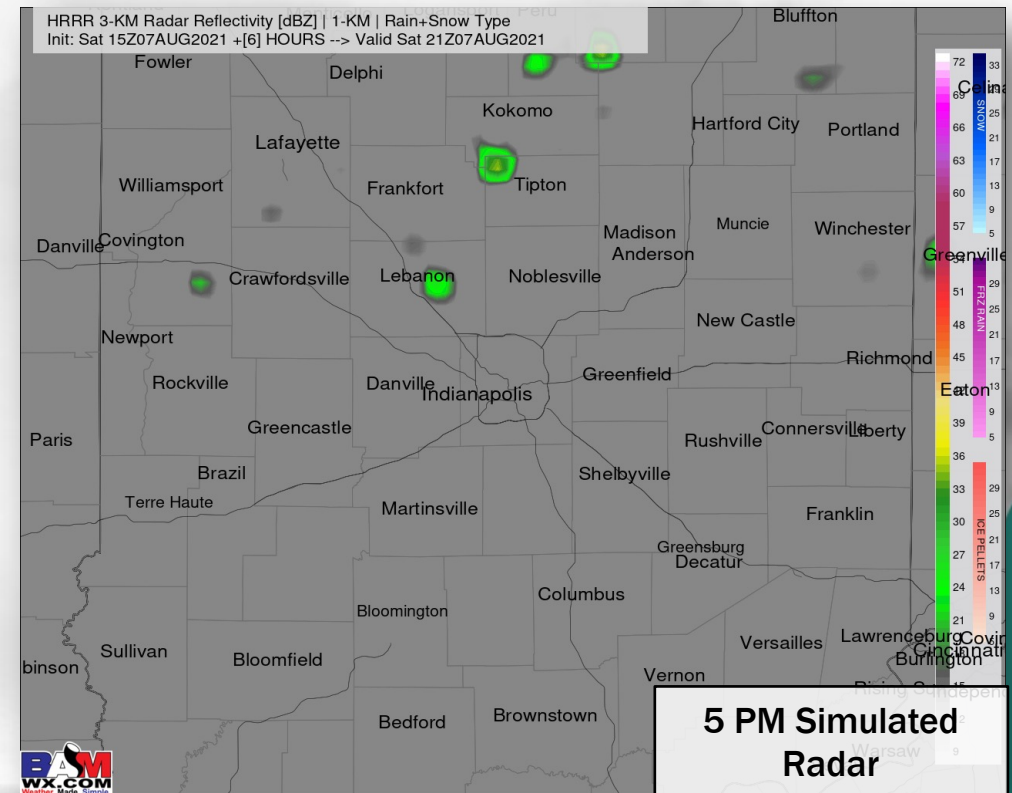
HRRR 3-KM Radar Reflectivity [dBZ] | 1-KM | Rain+Snow Type
Init: Sat 15Z07AUG2021 +[6] HOURS --> Valid Sat 21Z07AUG2021

Fowler
Delphi
Bluffton
Kokomo
Hartford City
Portland
Celina
Lafayette
Frankfort
Tipton
Williamsport
Muncie
Winchester
Madison
Anderson
Danville
Covington
Greenville
Crawfordsville
Lebanon
Noblesville
New Castle
Newport
Richmond
Rockville
Danville
Indianapolis
Greenfield
Eaton
Greencastle
Rushville
Connersville
Liberty
Paris
Brazil
Shelbyville
Terre Haute
Martinsville
Franklin
Greensburg
Decatur
Columbus
Bloomington
Sullivan
Versailles
Lawrenceburg
Covin
Cincinnati
Burlington
binson
Bloomfield
Vernon
Rising Sun
Bedford
Brownstown
Warsaw

72 69 66 63 60 57 54 51 48 45 42 39 36 33 30 27 24 21 18 15 12 9
SNOW 33 29 25 21 17 13 9 5
FRZ RAIN 29 25 21 17 13 9 5
ICE PELLETS 29 25 21 17 13 9 5

5 PM Simulated Radar

BAM WX.COM Weather Made Simple